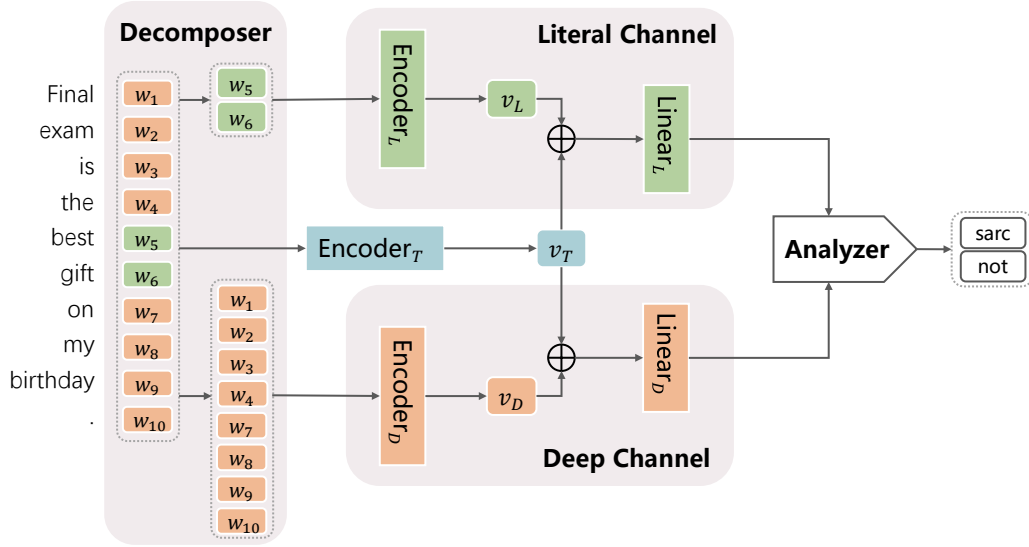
Decomposer

Literal Channel

Final exam is the best gift on my birthday .

$w_1$ $w_2$ $w_3$ $w_4$ $w_5$ $w_6$ $w_7$ $w_8$ $w_9$ $w_{10}$

$w_5$ $w_6$

Encoder$_L$

$v_L$

$\oplus$

Linear$_L$

Encoder$_T$

$v_T$

Analyzer

sarc
not

$w_1$ $w_2$ $w_3$ $w_4$ $w_7$ $w_8$ $w_9$ $w_{10}$

Encoder$_D$

$v_D$

$\oplus$

Linear$_D$

Deep Channel